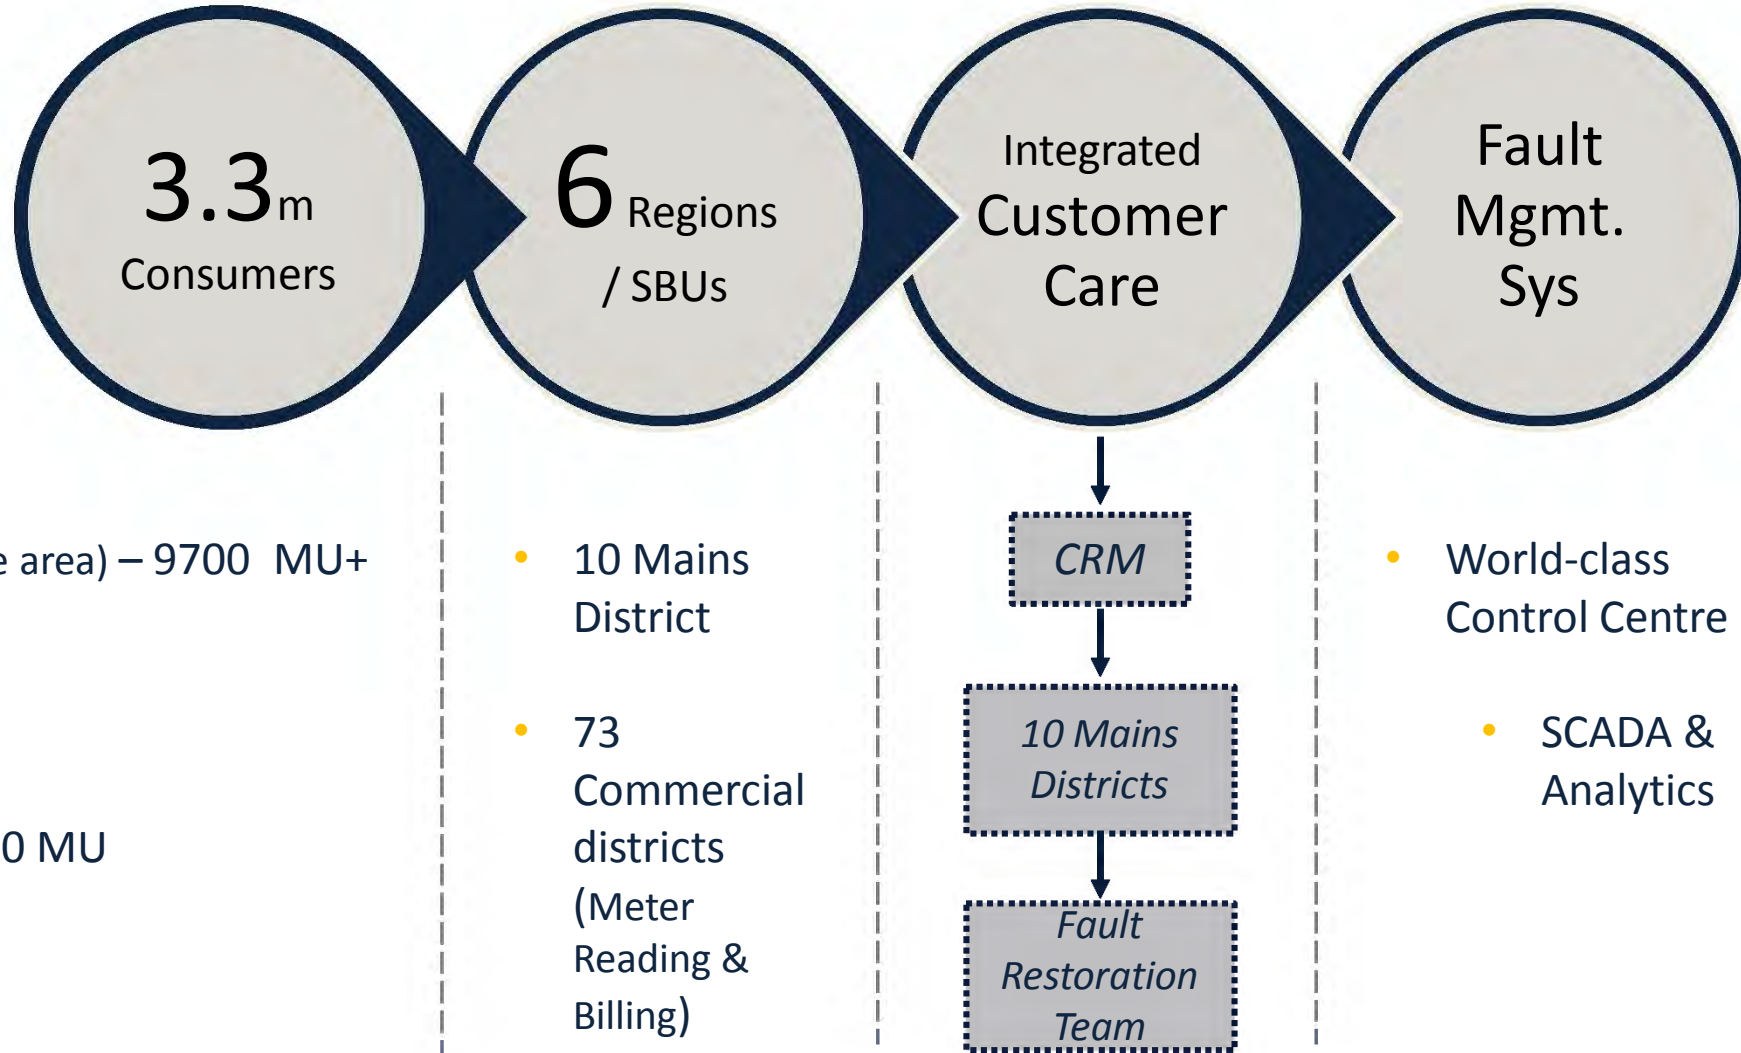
3.3m
Consumers

6 Regions / SBUs

Integrated
Customer
Care

Fault
Mgmt.
Sys

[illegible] area) – 9700 MU+

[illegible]0 MU

• 10 Mains District

• 73 Commercial districts (Meter Reading & Billing)

CRM

10 Mains Districts

Fault Restoration Team

• World-class Control Centre

• SCADA & Analytics